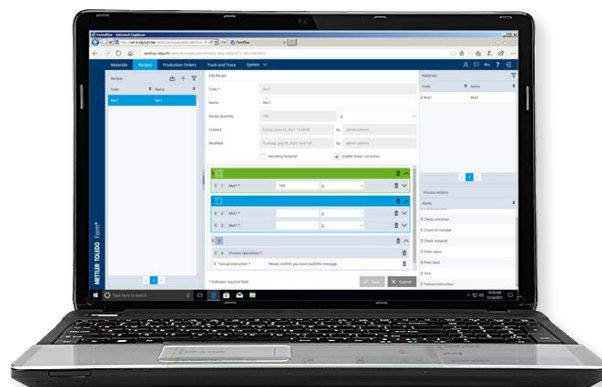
Materials Recipes Production Orders Track and Trace System

Recipes

Code Name

Rec1 Rec1

Edit Recipe

Code * Rec1

Name Rec1

Created by

Modified by

Resulting material

Enable Freeze correction

Mat1 * 100 g

Mat2 *

Mat3 *

Process Operations *

Textual Instruction * Please confirm you have read the message.

* Indicates required field

Save Cancel

Materials

Code Name

Mat1 Mat1

1

Process actions

Name

Check container

Check lot number

Check material

Enter value

Print label

Tare

Textual Instruction

METTLER TOLEDO